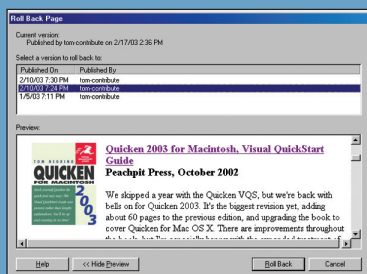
Roll Back Page

Current version:
Published by tom-contribute on 2/17/03 2:36 PM

Select a version to roll back to:

| Published On | Published By |
|---|---|
| 2/10/03 7:30 PM | tom-contribute |
| 2/10/03 7:24 PM | tom-contribute |
| 1/5/03 7:11 PM | tom-contribute |

Preview:

TOM NEGRINO
QUICKEN FOR MACINTOSH

Quicken 2003 for Macintosh, Visual QuickStart Guide
Peachpit Press, October 2002

We skipped a year with the Quicken VQS, but we're back with bells on for Quicken 2003. It's the biggest revision yet, adding about 60 pages to the previous edition, and upgrading the book to cover Quicken for Mac OS X. There are improvements throughout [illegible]

Help   << Hide Preview   Roll Back   Cancel